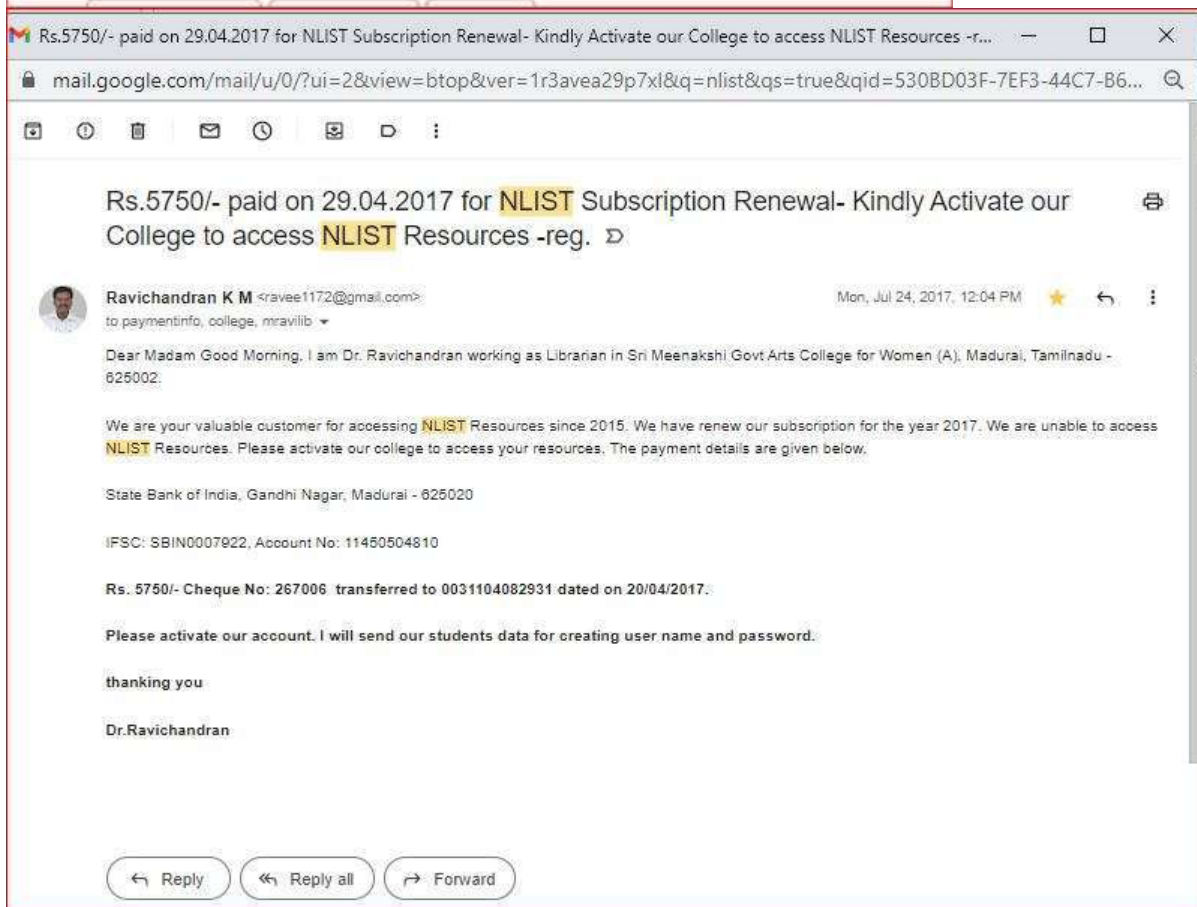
Rs.5750/- paid on 29.04.2017 for NLIST Subscription Renewal- Kindly Activate our College to access NLIST Resources -r...

mail.google.com/mail/u/0/?ui=2&view=btop&ver=1r3avea29p7xl&q=nlist&qs=true&qid=530BD03F-7EF3-44C7-B6...

Rs.5750/- paid on 29.04.2017 for NLIST Subscription Renewal- Kindly Activate our College to access NLIST Resources -reg.

Ravichandran K M <ravee1172@gmail.com>
to paymentinfo, college, mravilib

Mon, Jul 24, 2017, 12:04 PM

Dear Madam Good Morning, I am Dr. Ravichandran working as Librarian in Sri Meenakshi Govt Arts College for Women (A), Madurai, Tamilnadu - 625002.

We are your valuable customer for accessing NLIST Resources since 2015. We have renew our subscription for the year 2017. We are unable to access NLIST Resources. Please activate our college to access your resources. The payment details are given below.

State Bank of India, Gandhi Nagar, Madurai - 625020

IFSC: SBIN0007922, Account No: 11450504810

Rs. 5750/- Cheque No: 267006 transferred to 0031104082931 dated on 20/04/2017.

Please activate our account. I will send our students data for creating user name and password.

thanking you

Dr.Ravichandran

Reply
Reply all
Forward